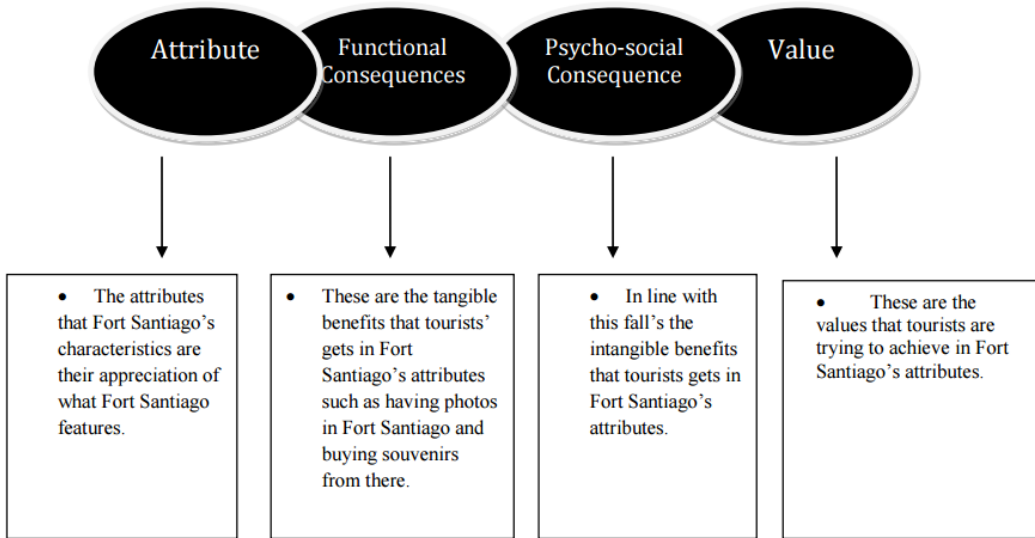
Attribute

Functional Consequences

Psycho-social Consequence

Value

• The attributes that Fort Santiago's characteristics are their appreciation of what Fort Santiago features.

• These are the tangible benefits that tourists' gets in Fort Santiago's attributes such as having photos in Fort Santiago and buying souvenirs from there.

• In line with this fall's the intangible benefits that tourists gets in Fort Santiago's attributes.

• These are the values that tourists are trying to achieve in Fort Santiago's attributes.